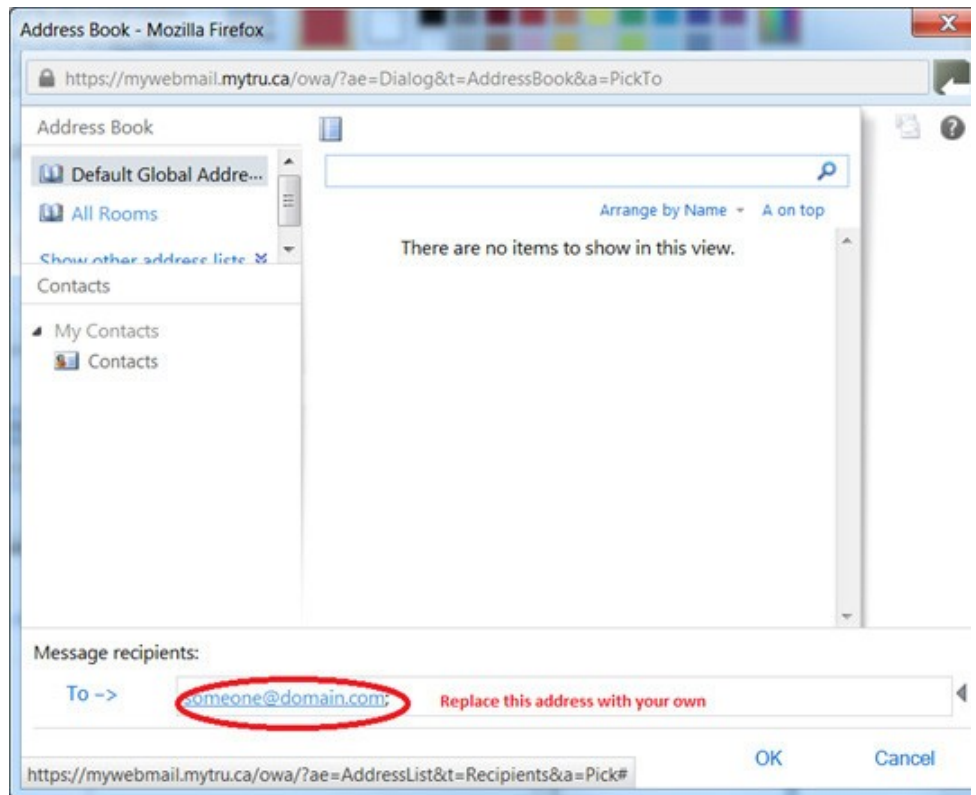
Address Book - Mozilla Firefox

https://mywebmail.mytru.ca/owa/?ae=Dialog&t=AddressBook&a=PickTo

Address Book

Default Global Addre...

All Rooms

Show other address lists

Contacts

My Contacts

Contacts

Arrange by Name A on top

There are no items to show in this view.

Message recipients:

To ->

someone@domain.com;

Replace this address with your own

OK

Cancel

https://mywebmail.mytru.ca/owa/?ae=AddressList&t=Recipients&a=Pick#